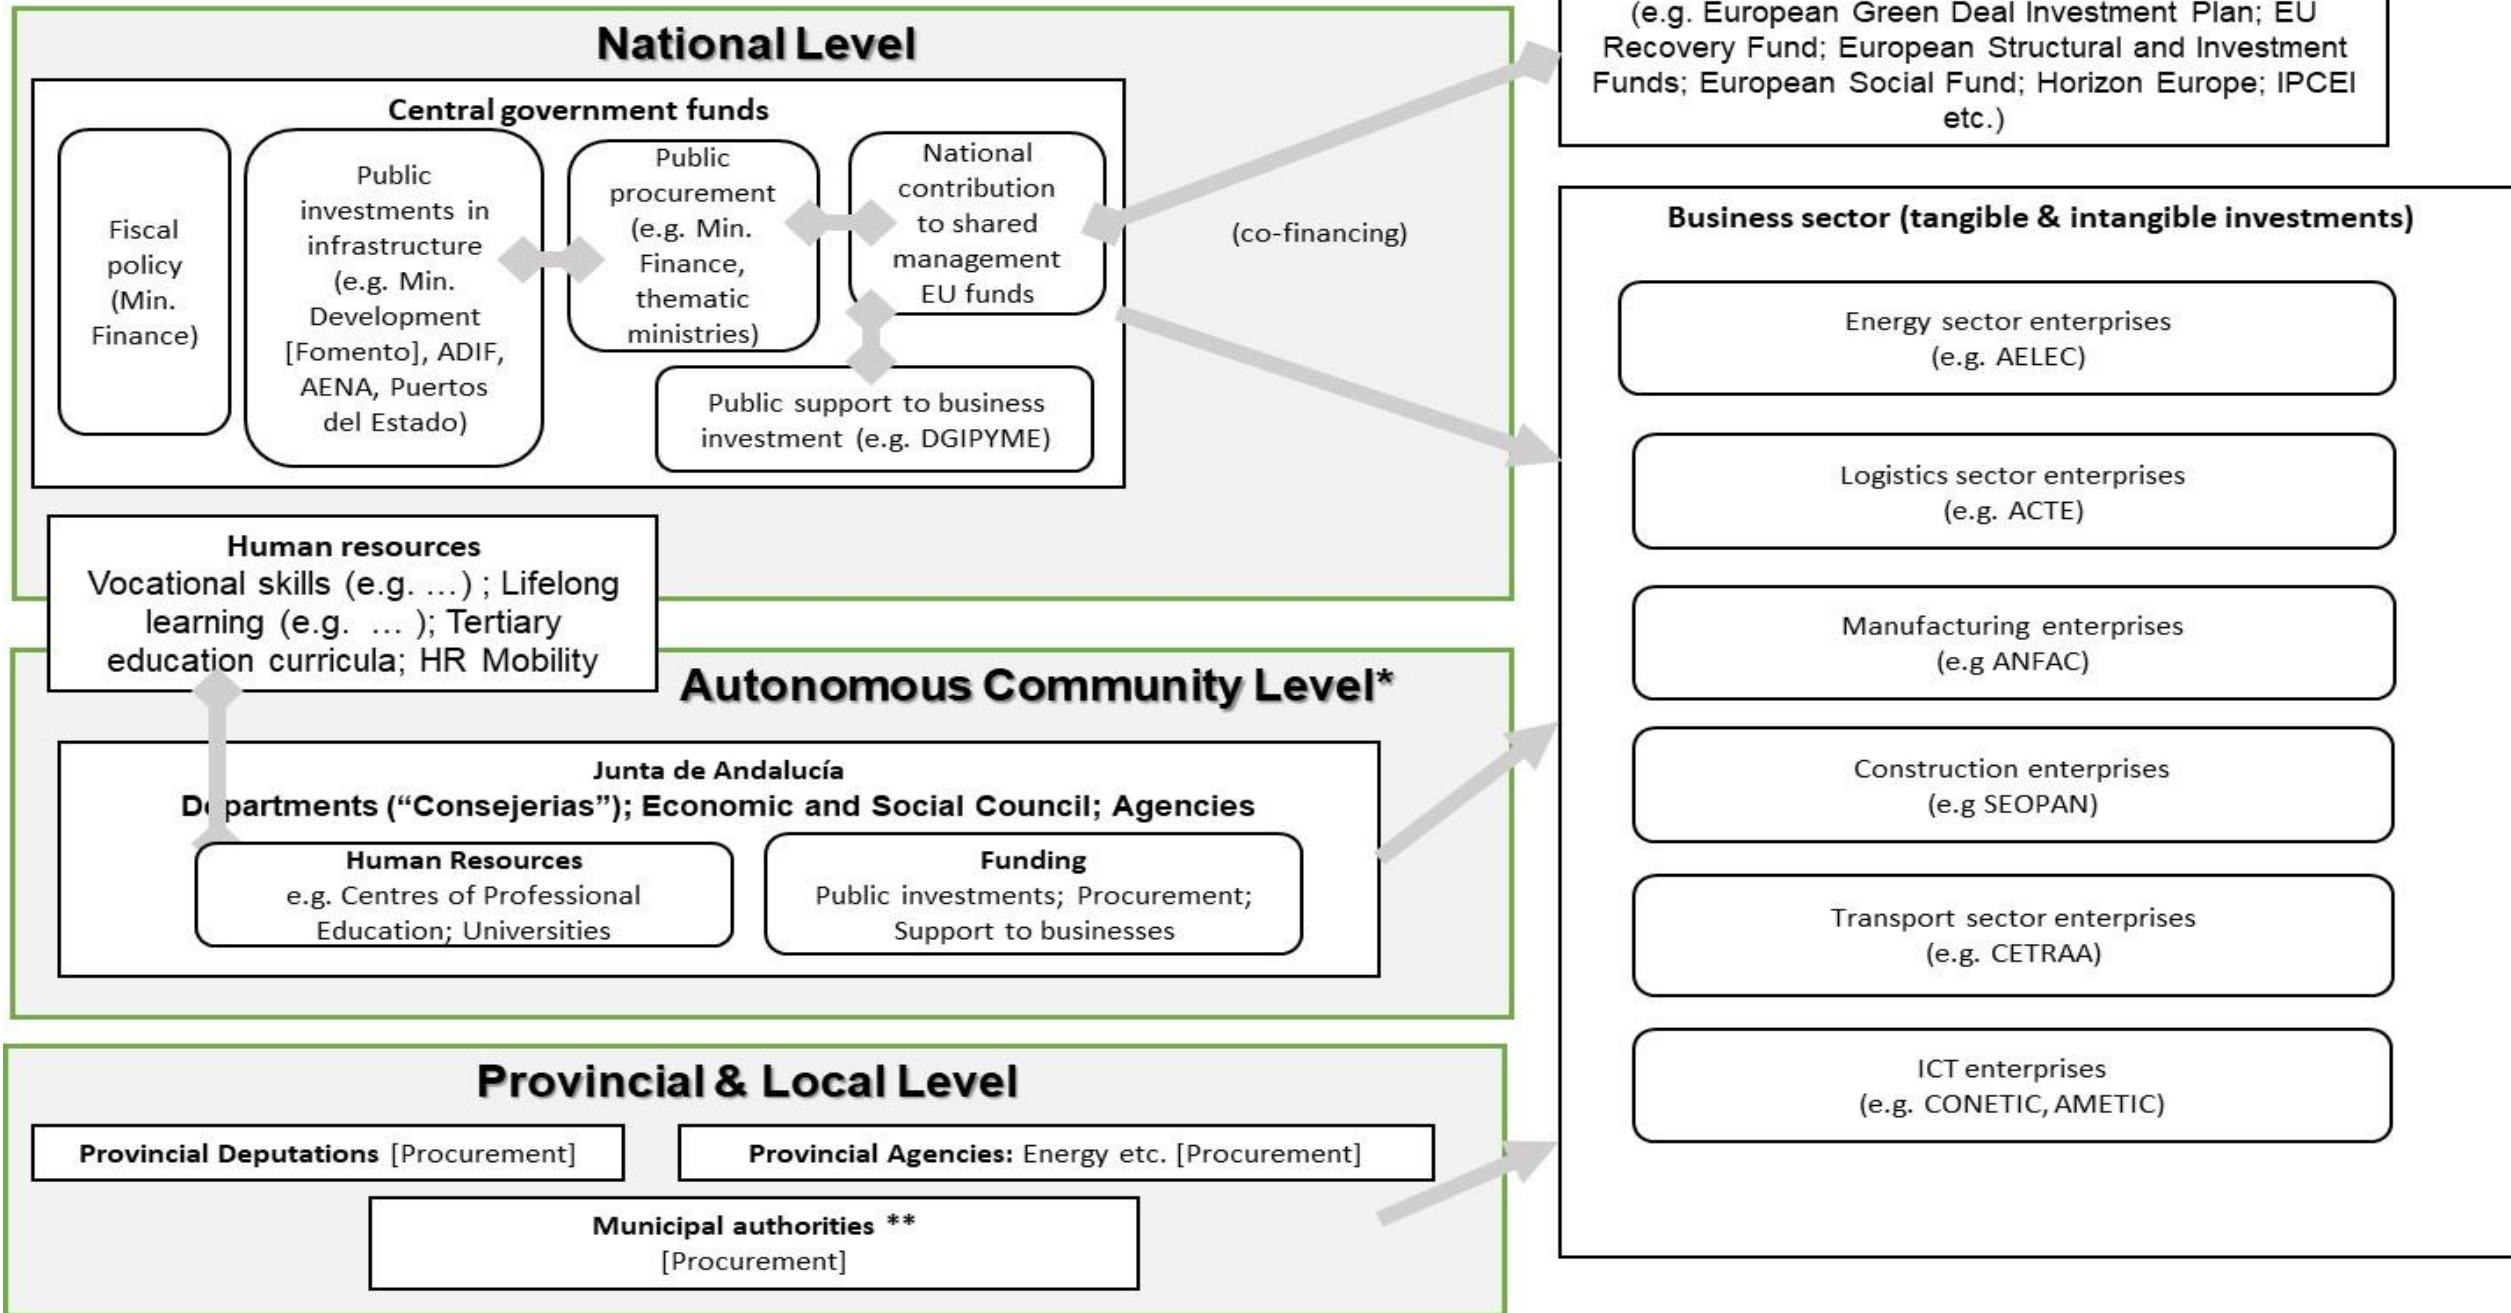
National Level

Central government funds

Fiscal policy (Min. Finance)

Public investments in infrastructure (e.g. Min. Development [Fomento], ADIF, AENA, Puertos del Estado)

Public procurement (e.g. Min. Finance, thematic ministries)

National contribution to shared management EU funds

Public support to business investment (e.g. DGIPYME)

(e.g. European Green Deal Investment Plan; EU Recovery Fund; European Structural and Investment Funds; European Social Fund; Horizon Europe; IPCEI etc.)

(co-financing)

Business sector (tangible & intangible investments)

Energy sector enterprises (e.g. AELEC)

Logistics sector enterprises (e.g. ACTE)

Manufacturing enterprises (e.g ANFAC)

Construction enterprises (e.g SEOPAN)

Transport sector enterprises (e.g. CETRAA)

ICT enterprises (e.g. CONETIC, AMETIC)

Human resources
Vocational skills (e.g. …) ; Lifelong learning (e.g. … ); Tertiary education curricula; HR Mobility

Autonomous Community Level*

Junta de Andalucía
D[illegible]partments ("Consejerias"); Economic and Social Council; Agencies

Human Resources
e.g. Centres of Professional Education; Universities

Funding
Public investments; Procurement; Support to businesses

Provincial & Local Level

Provincial Deputations [Procurement]

Provincial Agencies: Energy etc. [Procurement]

Municipal authorities **
[Procurement]